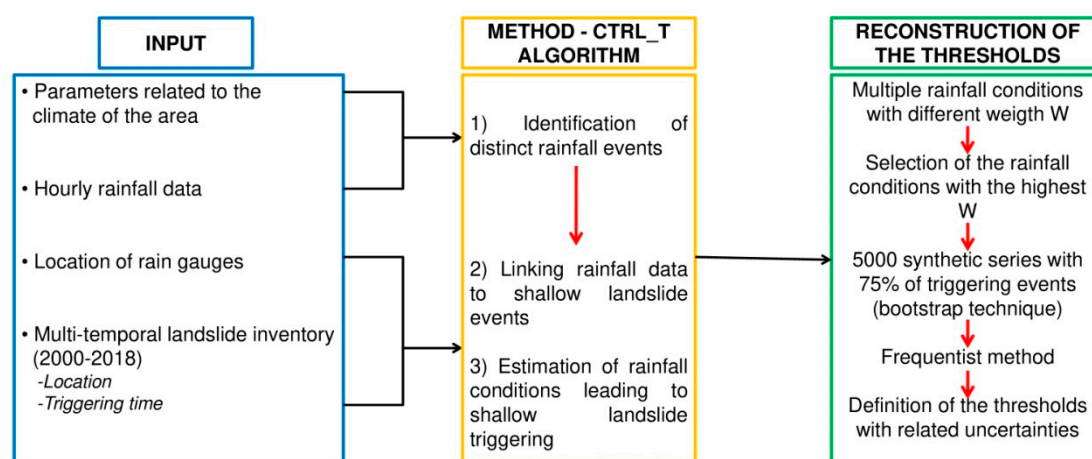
INPUT

• Parameters related to the climate of the area

• Hourly rainfall data

• Location of rain gauges

• Multi-temporal landslide inventory (2000-2018)
-Location
-Triggering time

METHOD - CTRL_T ALGORITHM

1) Identification of distinct rainfall events

2) Linking rainfall data to shallow landslide events

3) Estimation of rainfall conditions leading to shallow landslide triggering

RECONSTRUCTION OF THE THRESHOLDS

Multiple rainfall conditions with different weigth W

Selection of the rainfall conditions with the highest W

5000 synthetic series with 75% of triggering events (bootstrap technique)

Frequentist method

Definition of the thresholds with related uncertainties